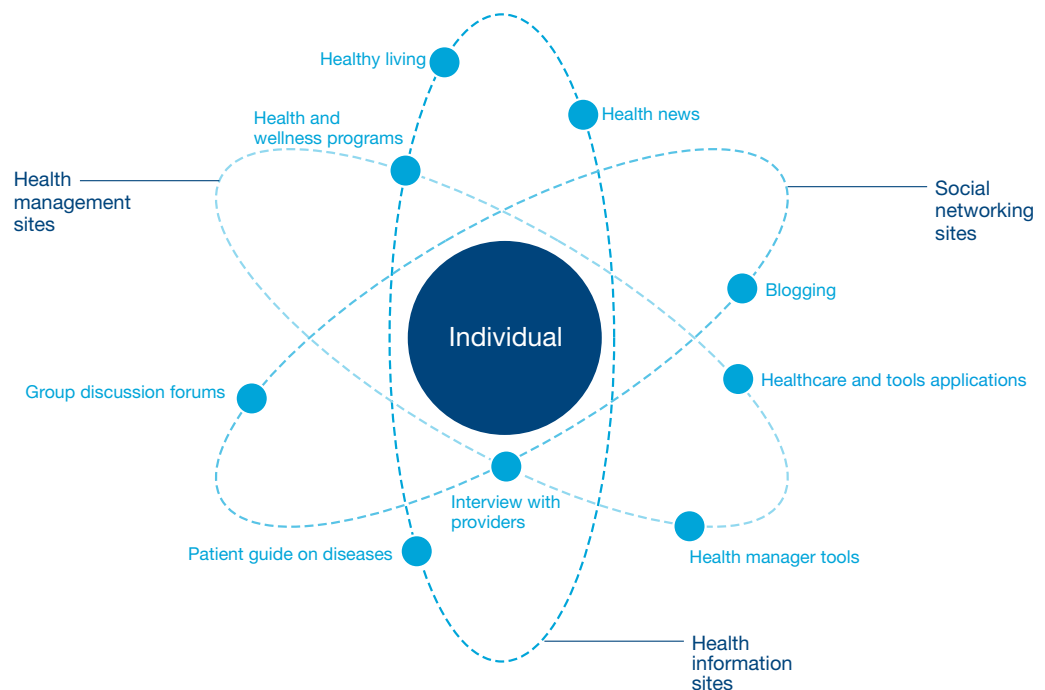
Healthy living

Health news

Health and wellness programs

Health management sites

Social networking sites

Individual

Blogging

Healthcare and tools applications

Group discussion forums

Interview with providers

Patient guide on diseases

Health manager tools

Health information sites